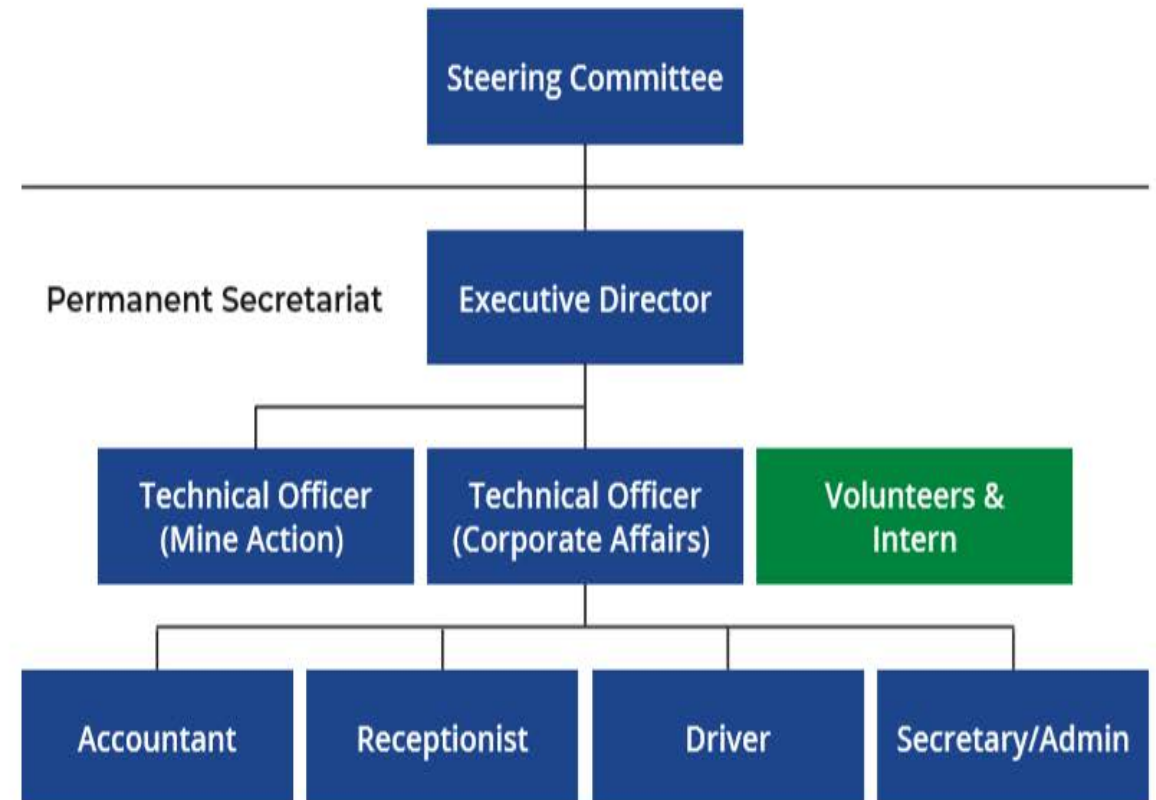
Steering Committee

Permanent Secretariat

Executive Director

Technical Officer (Mine Action)

Technical Officer (Corporate Affairs)

Volunteers & Intern

Accountant

Receptionist

Driver

Secretary/Admin